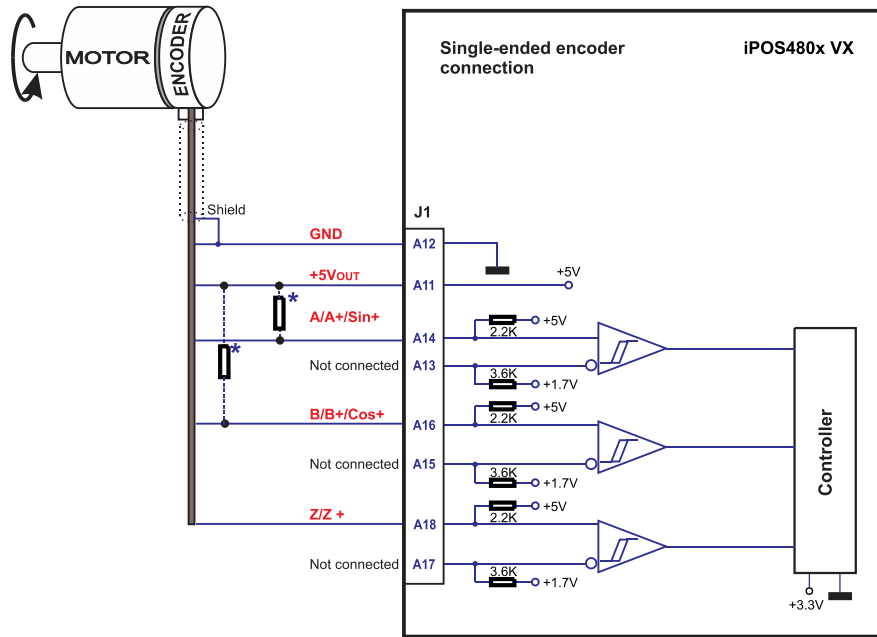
MOTOR

ENCODER

Single-ended encoder connection

iPOS480x VX

Shield

J1

GND

A12

+5V$_{OUT}$

A11

+5V

*

A/A+/Sin+

*

A14

2.2K

+5V

Not connected

A13

3.6K

+1.7V

B/B+/Cos+

A16

2.2K

+5V

Not connected

A15

3.6K

+1.7V

Z/Z +

A18

2.2K

+5V

Not connected

A17

3.6K

+1.7V

Controller

+3.3V